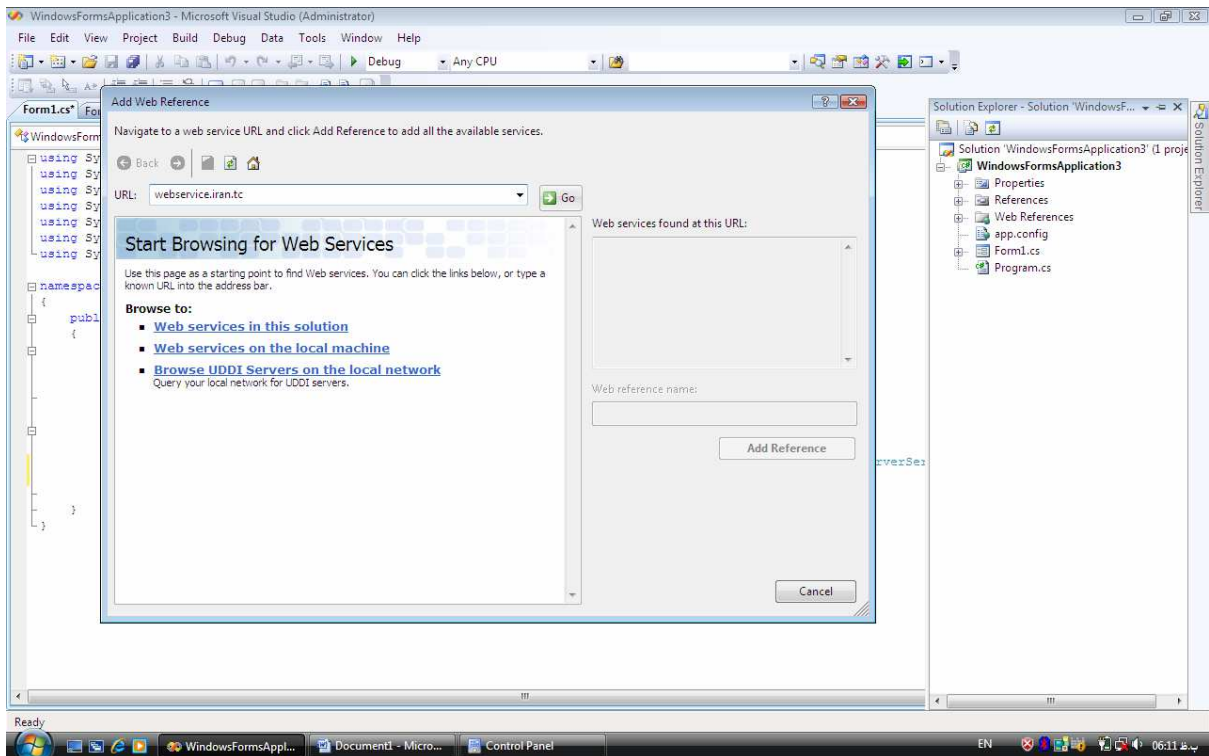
WindowsFormsApplication3 - Microsoft Visual Studio (Administrator)

File Edit View Project Build Debug Data Tools Window Help

Debug Any CPU

Form1.cs* Fo

WindowsForm

using Sy
using Sy
using Sy
using Sy
using Sy
using Sy
using Sy

namespac
{
publ
{

}
}

rverSer

Add Web Reference

Navigate to a web service URL and click Add Reference to add all the available services.

Back

URL: webservice.iran.tc

Go

Start Browsing for Web Services

Use this page as a starting point to find Web services. You can click the links below, or type a known URL into the address bar.

Browse to:

Web services in this solution

Web services on the local machine

Browse UDDI Servers on the local network
Query your local network for UDDI servers.

Web services found at this URL:

Web reference name:

Add Reference

Cancel

Solution Explorer - Solution 'WindowsF...

Solution 'WindowsFormsApplication3' (1 proje
WindowsFormsApplication3
Properties
References
Web References
app.config
Form1.cs
Program.cs

Solution Explorer

Ready

WindowsFormsAppl...
Document1 - Micro...
Control Panel

EN
06:11 ب.ظ